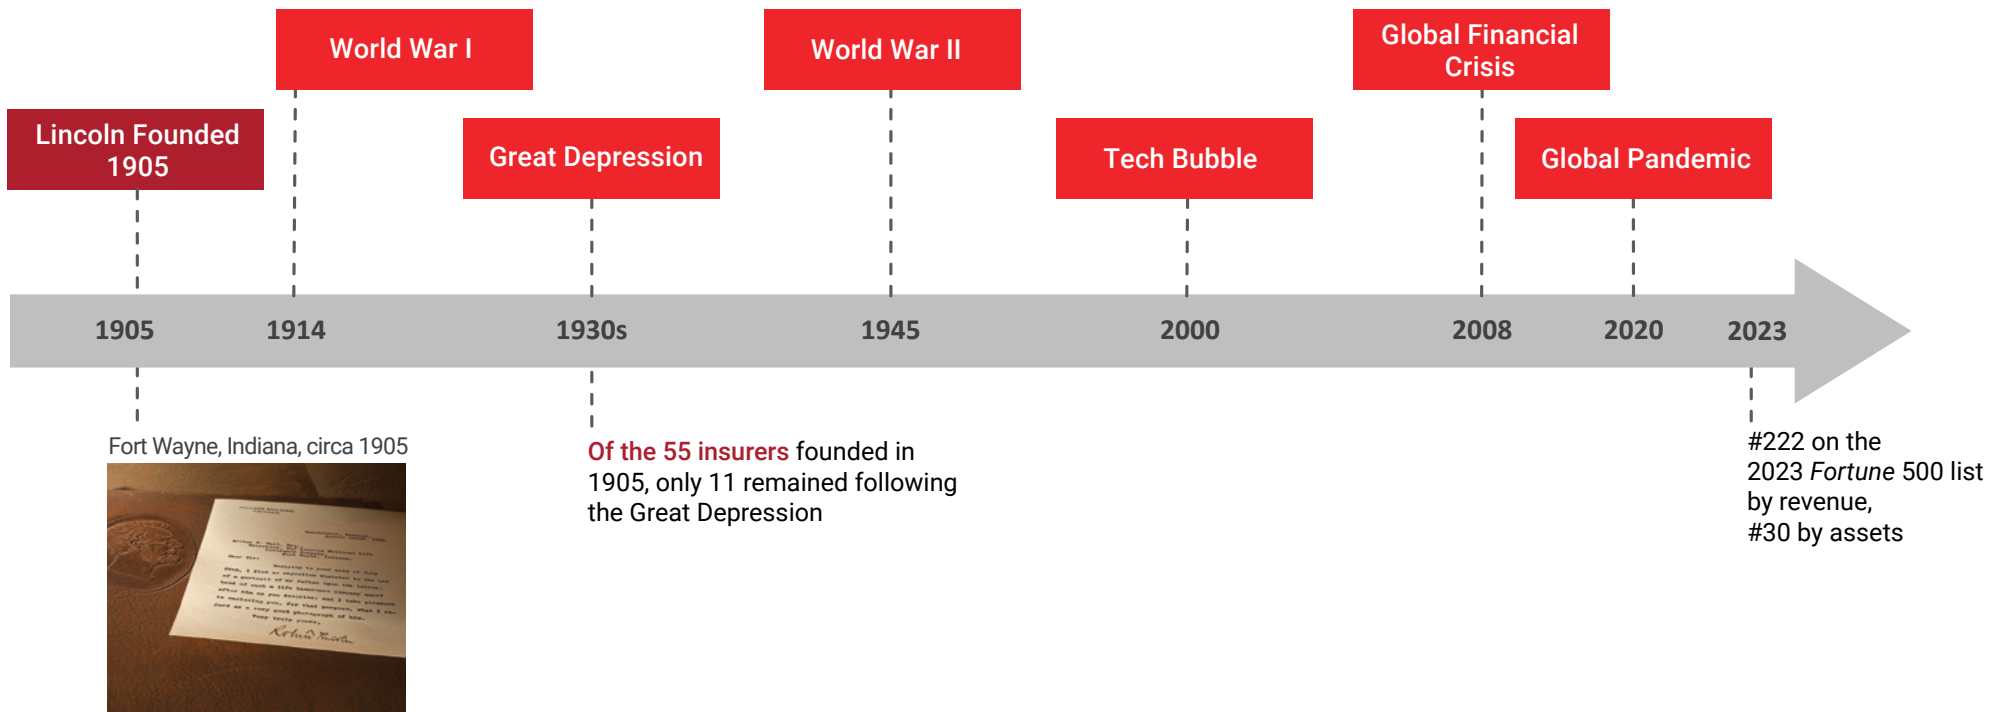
World War I

World War II

Global Financial Crisis

Lincoln Founded 1905

Great Depression

Tech Bubble

Global Pandemic

1905 1914 1930s 1945 2000 2008 2020 2023

Fort Wayne, Indiana, circa 1905

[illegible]

Of the 55 insurers founded in 1905, only 11 remained following the Great Depression

#222 on the 2023 *Fortune* 500 list by revenue, #30 by assets